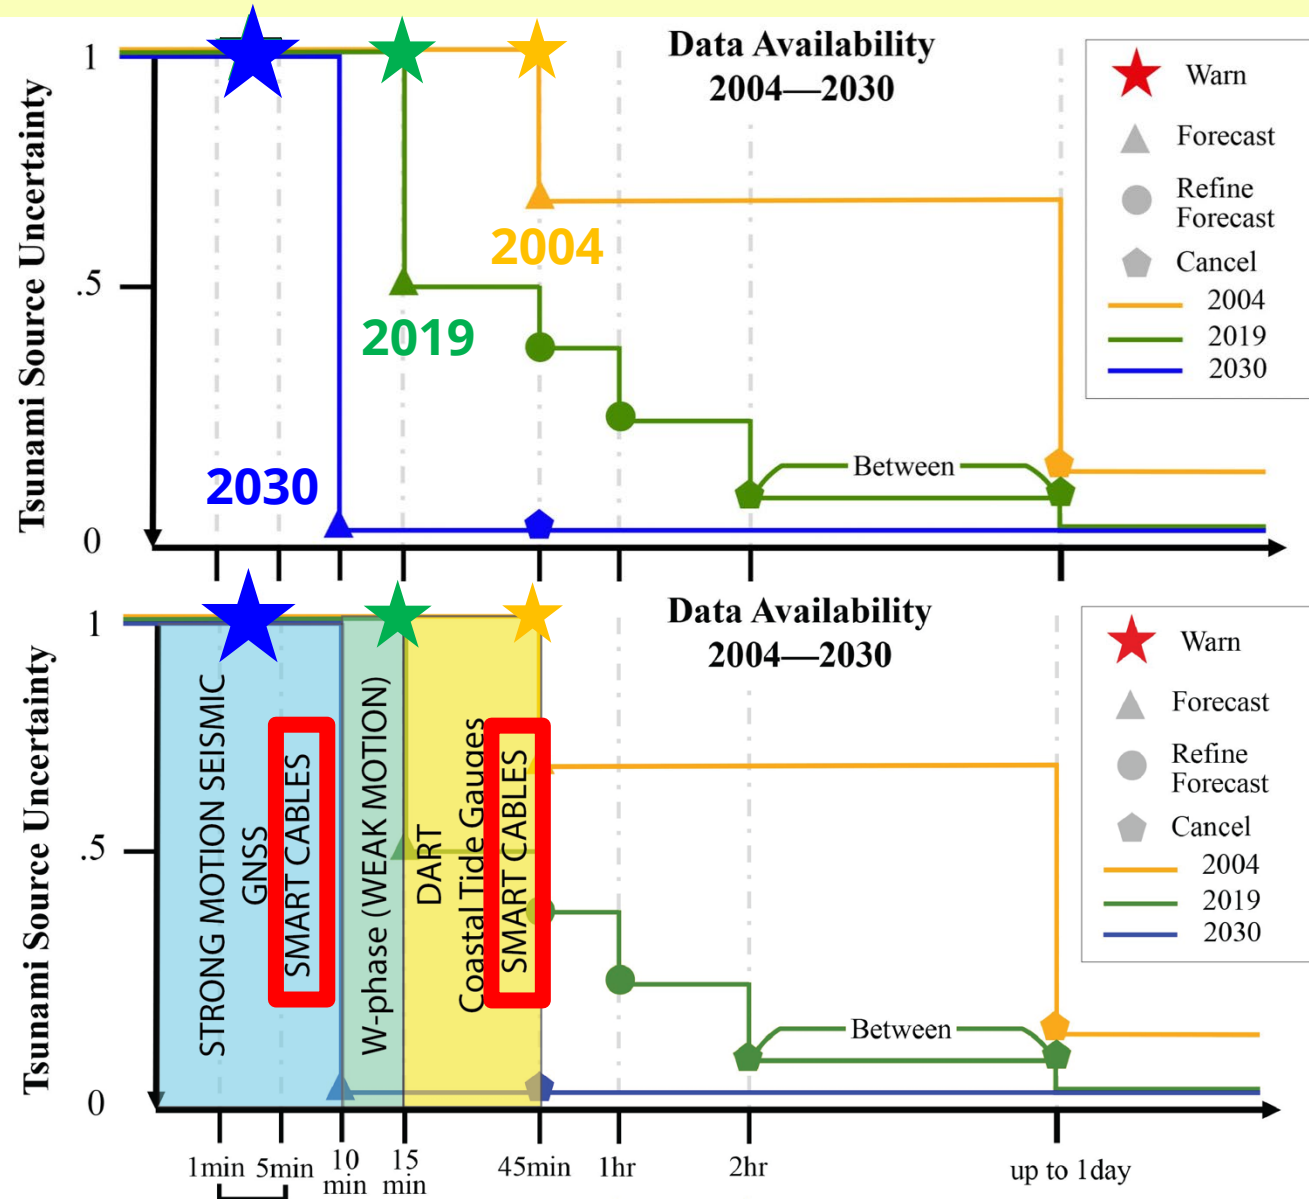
Data Availability
2004—2030

Tsunami Source Uncertainty

1
.5
0

2004
2019
2030

Warn
Forecast
Refine Forecast
Cancel
2004
2019
2030

Between

Data Availability
2004—2030

Tsunami Source Uncertainty

1
.5
0

STRONG MOTION SEISMIC
GNSS
SMART CABLES
W-phase (WEAK MOTION)
DART
Coastal Tide Gauges
SMART CABLES

Warn
Forecast
Refine Forecast
Cancel
2004
2019
2030

Between

1min 5min 10 min 15 min 45min 1hr 2hr up to 1day